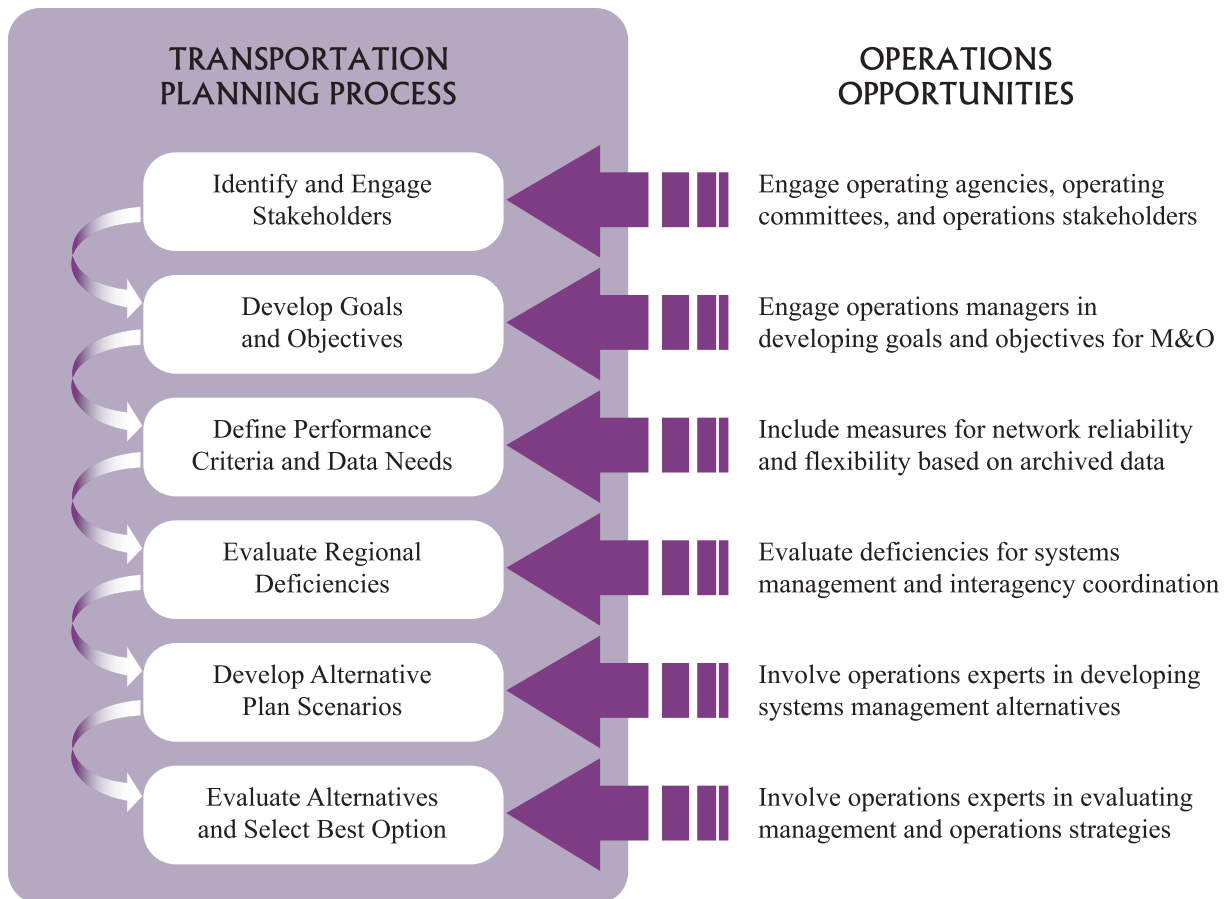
TRANSPORTATION PLANNING PROCESS

OPERATIONS OPPORTUNITIES

Identify and Engage Stakeholders

Engage operating agencies, operating committees, and operations stakeholders

Develop Goals and Objectives

Engage operations managers in developing goals and objectives for M&O

Define Performance Criteria and Data Needs

Include measures for network reliability and flexibility based on archived data

Evaluate Regional Deficiencies

Evaluate deficiencies for systems management and interagency coordination

Develop Alternative Plan Scenarios

Involve operations experts in developing systems management alternatives

Evaluate Alternatives and Select Best Option

Involve operations experts in evaluating management and operations strategies